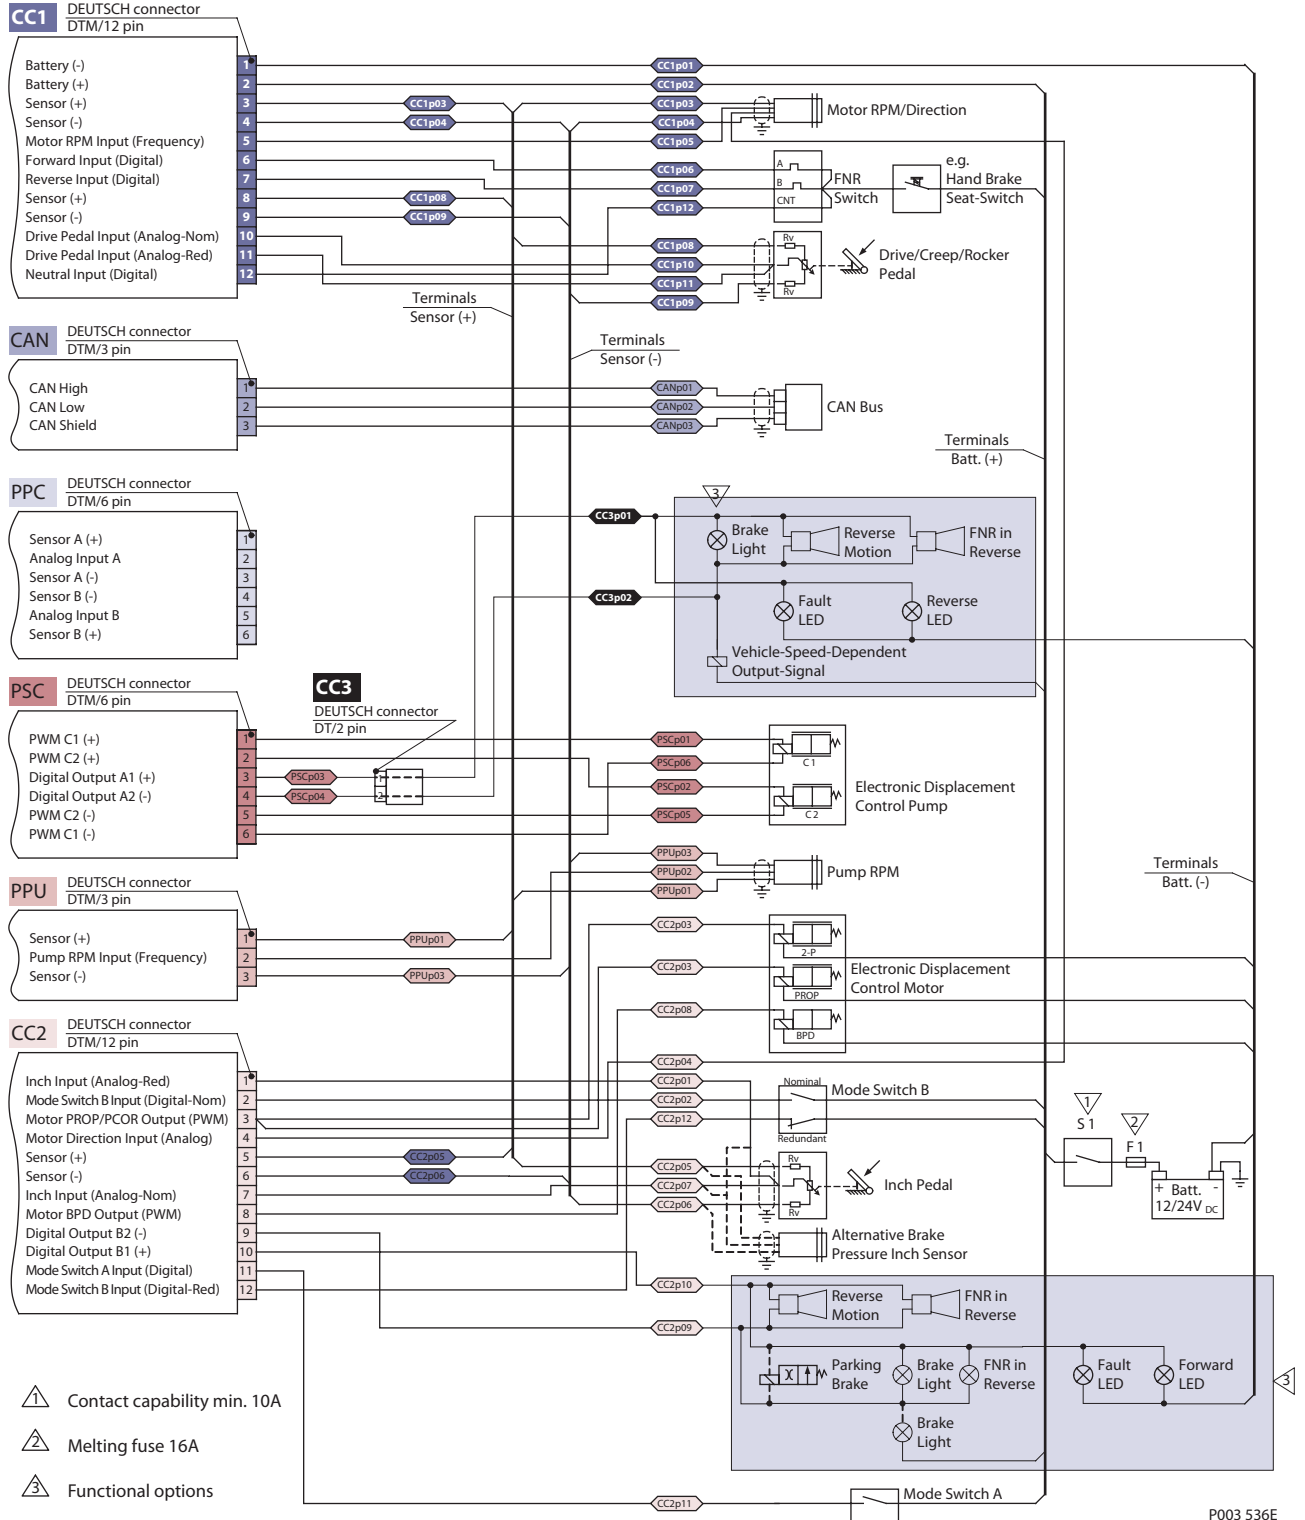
CC1 DEUTSCH connector DTM/12 pin

Battery (-) 1
Battery (+) 2
Sensor (+) 3
Sensor (-) 4
Motor RPM Input (Frequency) 5
Forward Input (Digital) 6
Reverse Input (Digital) 7
Sensor (+) 8
Sensor (-) 9
Drive Pedal Input (Analog-Nom) 10
Drive Pedal Input (Analog-Red) 11
Neutral Input (Digital) 12

CC1p01
CC1p02
CC1p03
CC1p03
CC1p04
CC1p04
CC1p05
CC1p06
CC1p07
CC1p08
CC1p12
CC1p09
CC1p08
CC1p10
CC1p11
CC1p09

Motor RPM/Direction

A
B
CNT
FNR Switch

e.g. Hand Brake Seat-Switch

Rv
Rv
Drive/Creep/Rocker Pedal

Terminals Sensor (+)

Terminals Sensor (-)

CAN DEUTSCH connector DTM/3 pin

CAN High 1
CAN Low 2
CAN Shield 3

CANp01
CANp02
CANp03

CAN Bus

Terminals Batt. (+)

PPC DEUTSCH connector DTM/6 pin

Sensor A (+) 1
Analog Input A 2
Sensor A (-) 3
Sensor B (-) 4
Analog Input B 5
Sensor B (+) 6

CC3p01
CC3p02

3
Brake Light
Reverse Motion
FNR in Reverse
Fault LED
Reverse LED
Vehicle-Speed-Dependent Output-Signal

PSC DEUTSCH connector DTM/6 pin

CC3
DEUTSCH connector DT/2 pin

PWM C1 (+) 1
PWM C2 (+) 2
Digital Output A1 (+) 3
Digital Output A2 (-) 4
PWM C2 (-) 5
PWM C1 (-) 6

PSCp03
PSCp04
1
2

PSCp01
PSCp06
PSCp02
PSCp05

C 1
C 2
Electronic Displacement Control Pump

PPUp03
PPUp02
PPUp01

Pump RPM

Terminals Batt. (-)

PPU DEUTSCH connector DTM/3 pin

Sensor (+) 1
Pump RPM Input (Frequency) 2
Sensor (-) 3

PPUp01
PPUp03

CC2p03
CC2p03
CC2p08

2-P
PROP
BPD
Electronic Displacement Control Motor

CC2 DEUTSCH connector DTM/12 pin

Inch Input (Analog-Red) 1
Mode Switch B Input (Digital-Nom) 2
Motor PROP/PCOR Output (PWM) 3
Motor Direction Input (Analog) 4
Sensor (+) 5
Sensor (-) 6
Inch Input (Analog-Nom) 7
Motor BPD Output (PWM) 8
Digital Output B2 (-) 9
Digital Output B1 (+) 10
Mode Switch A Input (Digital) 11
Mode Switch B Input (Digital-Red) 12

CC2p05
CC2p06

CC2p04
CC2p01
CC2p02
CC2p12
CC2p05
CC2p07
CC2p06

Nominal
Mode Switch B
Redundant

1
S 1
2
F 1
+ Batt. -
12/24V DC

Rv
Rv
Inch Pedal

Alternative Brake Pressure Inch Sensor

CC2p10
CC2p09

Reverse Motion
FNR in Reverse
Parking Brake
Brake Light
FNR in Reverse
Fault LED
Forward LED
Brake Light
3

1 Contact capability min. 10A
2 Melting fuse 16A
3 Functional options

CC2p11
Mode Switch A

P003 536E